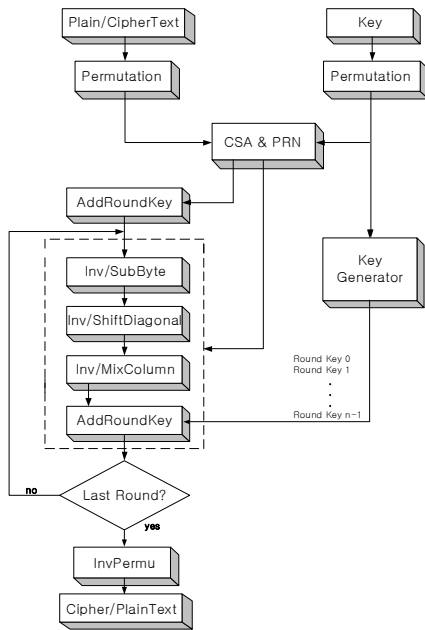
Plain/CipherText

Key

Permutation

Permutation

CSA & PRN

AddRoundKey

Inv/SubByte

Key Generator

Inv/ShiftDiagonal

Inv/MixColumn

Round Key 0
Round Key 1
.
.
.
Round Key n-1

AddRoundKey

no

Last Round?

yes

InvPermu

Cipher/PlainText